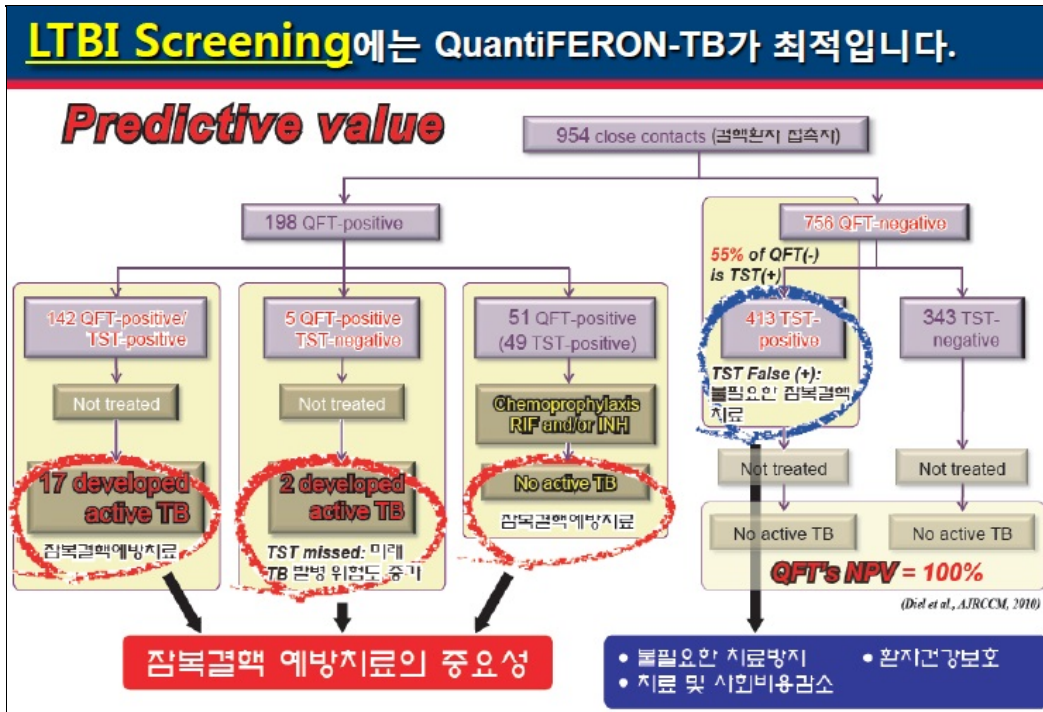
LTBI Screening에는 QuantiFERON-TB가 최적입니다.

Predictive value

954 close contacts (결핵환자 접촉자)

198 QFT-positive

756 QFT-negative

55% of QFT(-) is TST(+)

142 QFT-positive/ TST-positive

5 QFT-positive TST-negative

51 QFT-positive (49 TST-positive)

413 TST-positive

343 TST-negative

Not treated

Not treated

Chemoprophylaxis RIF and/or INH

TST False (+): 불필요한 잠복결핵 치료

17 developed active TB

2 developed active TB

No active TB

Not treated

Not treated

잠복결핵예방치료

TST missed: 미래 TB 발병 위험도 증가

잠복결핵예방치료

No active TB

No active TB

QFT's NPV = 100%

(Diel et al., AJRCCM, 2010)

잠복결핵 예방치료의 중요성

• 불필요한 치료방지 • 환자건강보호
• 치료 및 사회비용감소